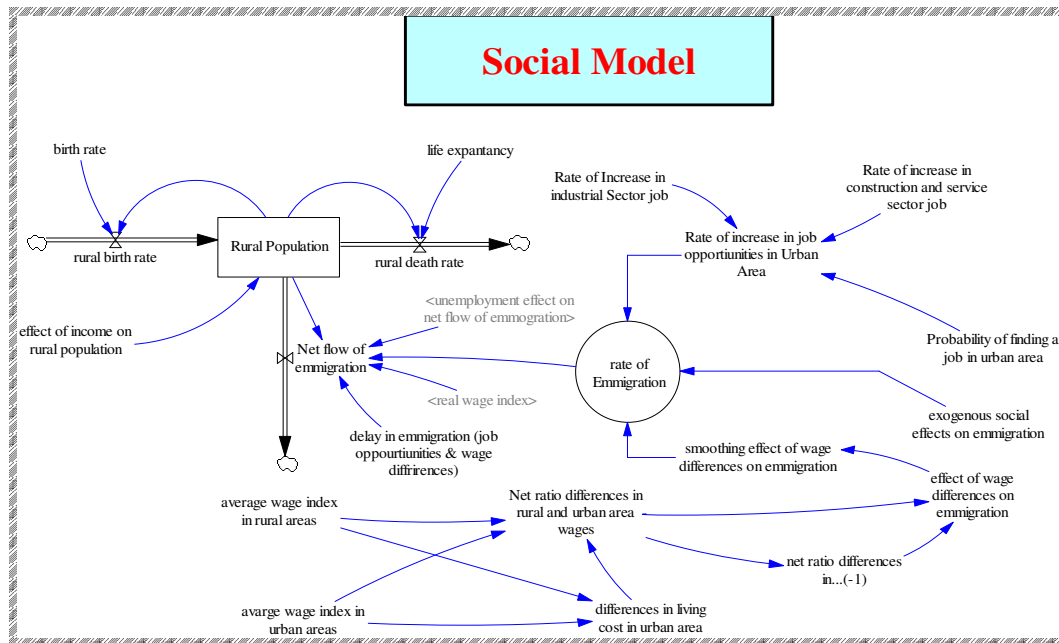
Social Model

birth rate

life expantancy

Rural Population

rural birth rate

rural death rate

Rate of Increase in industrial Sector job

Rate of increase in construction and service sector job

Rate of increase in job opportiunities in Urban Area

effect of income on rural population

<unemployment effect on net flow of emmogration>

Net flow of emmigration

rate of Emmigration

Probability of finding a job in urban area

<real wage index>

delay in emmigration (job oppourtiunities & wage diffrirences)

exogenous social effects on emmigration

smoothing effect of wage differences on emmigration

effect of wage differences on emmigration

average wage index in rural areas

Net ratio differences in rural and urban area wages

net ratio differences in...(-1)

avarge wage index in urban areas

differences in living cost in urban area